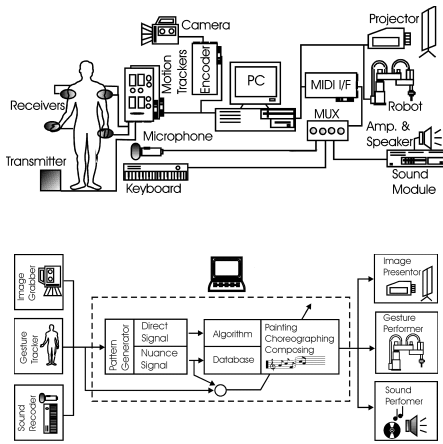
Camera
Projector
Motion Trackers
Encoder
PC
MIDI I/F
Robot
Receivers
MUX
Amp. & Speaker
Microphone
Transmitter
Keyboard
Sound Module

Image Grabber
Image Presentor
Gesture Tracker
Pattern Generator
Direct Signal
Algorithm
Painting Choreographing Composing
Gesture Performer
Nuance Signal
Database
Sound Recorder
Sound Performer